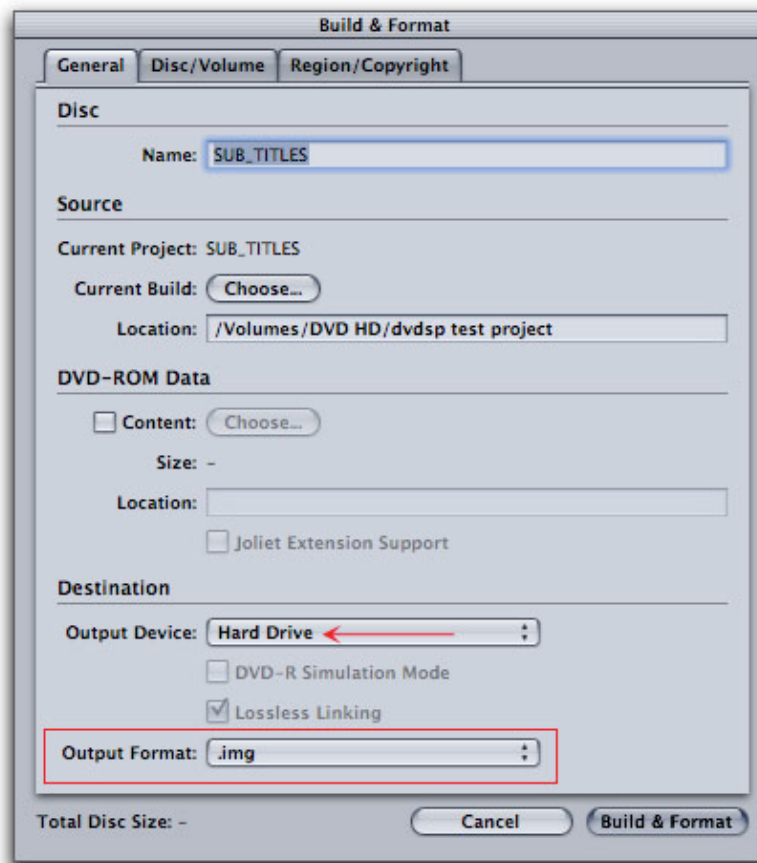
Build & Format

General | Disc/Volume | Region/Copyright

Disc

Name: SUB_TITLES

Source

Current Project: SUB_TITLES

Current Build: Choose...

Location: /Volumes/DVD HD/dvdsp test project

DVD-ROM Data

Content: Choose...

Size: -

Location:

Joliet Extension Support

Destination

Output Device: Hard Drive

DVD-R Simulation Mode

Lossless Linking

Output Format: .img

Total Disc Size: -

Cancel

Build & Format